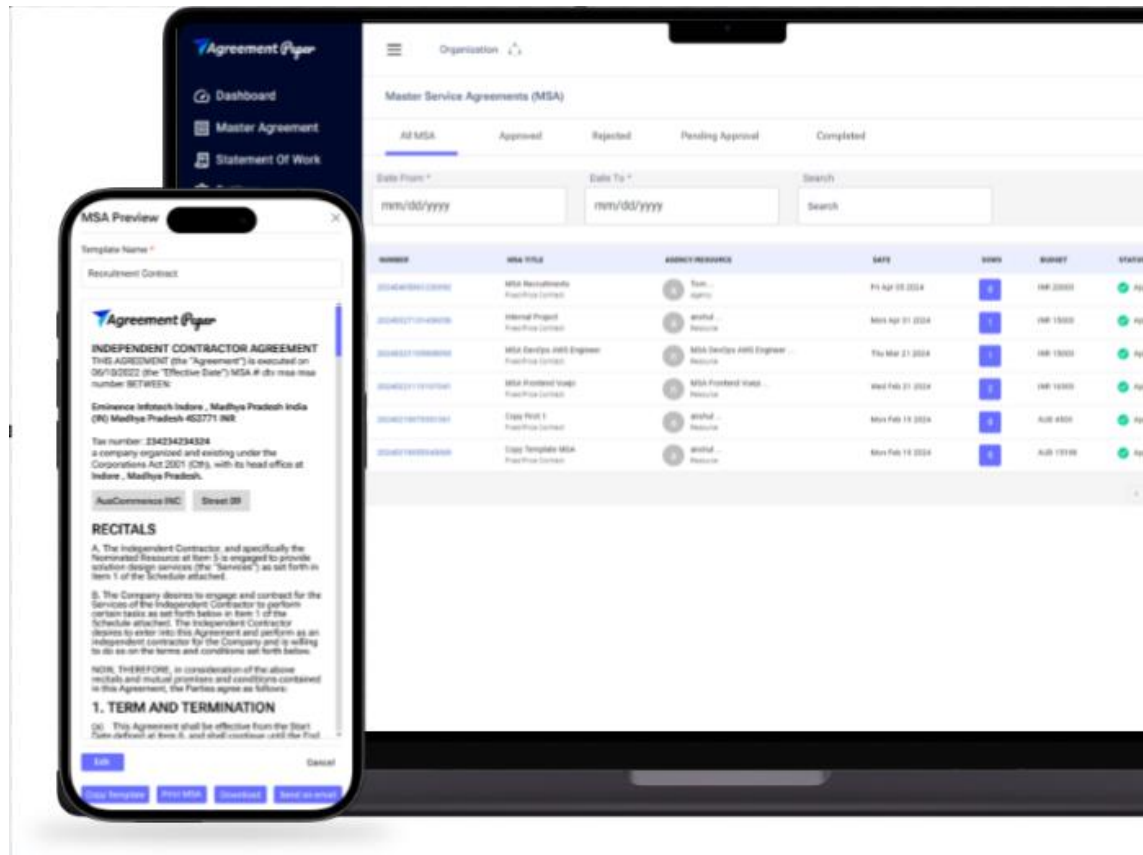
Agreement Paper

Dashboard

Master Agreement

Statement Of Work

Organization

Master Service Agreements (MSA)

All MSA

Approved

Rejected

Pending Approval

Completed

Date From *

mm/dd/yyyy

Date To *

mm/dd/yyyy

Search

Search

| NUMBER | MSA TITLE | AGENCY/RESOURCE | DATE | SOWS | BUDGET | STATUS |
|---|---|---|---|---|---|---|
| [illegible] | MSA Recruitments Fixed Price Contract | Tom... Agency | Fri Apr 05 2024 | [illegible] | INR 20000 | Ap |
| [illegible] | Internal Project Fixed Price Contract | anshul... Resource | Mon Apr 01 2024 | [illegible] | INR 15000 | Ap |
| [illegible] | MSA DevOps AWS Engineer Fixed Price Contract | MSA DevOps AWS Engineer... Resource | Thu Mar 21 2024 | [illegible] | INR 15000 | Ap |
| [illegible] | MSA Frontend Vuejs Fixed Price Contract | MSA Frontend Vuejs... Resource | Wed Feb 21 2024 | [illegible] | INR 16000 | Ap |
| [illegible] | Copy Print 1 Fixed Price Contract | anshul... Resource | Mon Feb 19 2024 | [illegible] | AUD 4500 | Ap |
| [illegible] | Copy Template MSA Fixed Price Contract | anshul... Resource | Mon Feb 19 2024 | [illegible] | AUD 15100 | Ap |

MSA Preview

Template Name *

Recruitment Contract

Agreement Paper

INDEPENDENT CONTRACTOR AGREEMENT
THIS AGREEMENT (the "Agreement") is executed on 06/10/2022 (the "Effective Date") MSA # dfx msa msa number BETWEEN:

Eminence Infotech Indore , Madhya Pradesh India (IN) Madhya Pradesh 452771 INR

Tax number: 234234234324
a company organized and existing under the Corporations Act 2001 (Cth), with its head office at Indore , Madhya Pradesh.

AusCommerce INC Street 09

RECITALS

A. The Independent Contractor, and specifically the Nominated Resource at Item 5 is engaged to provide solution design services (the "Services") as set forth in Item 1 of the Schedule attached.

B. The Company desires to engage and contract for the Services of the Independent Contractor to perform certain tasks as set forth below in Item 1 of the Schedule attached. The Independent Contractor desires to enter into this Agreement and perform as an independent contractor for the Company and is willing to do so on the terms and conditions set forth below.

NOW, THEREFORE, in consideration of the above recitals and mutual promises and conditions contained in this Agreement, the Parties agree as follows:

1. TERM AND TERMINATION

(a) This Agreement shall be effective from the Start Date defined at Item 6, and shall continue until the End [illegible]

Edit

Cancel

Copy Template

Print MSA

Download

Send an email